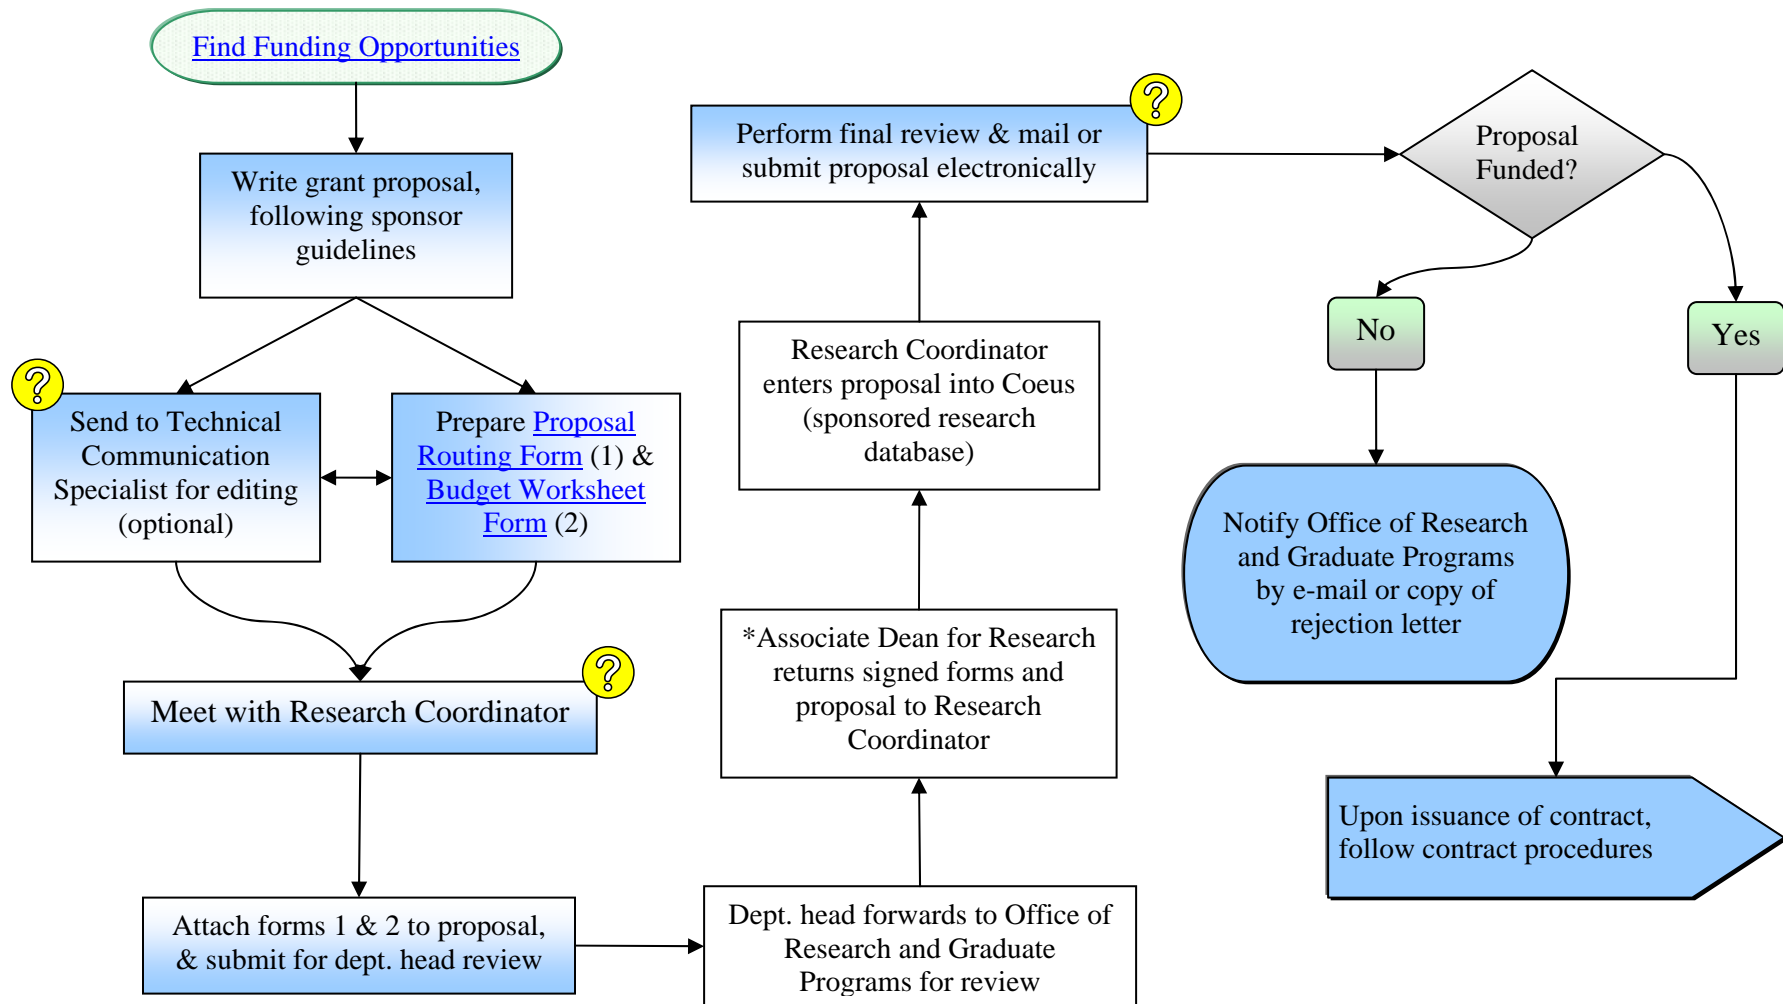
Find Funding Opportunities

Write grant proposal, following sponsor guidelines

Send to Technical Communication Specialist for editing (optional)

Prepare Proposal Routing Form (1) & Budget Worksheet Form (2)

Meet with Research Coordinator

Attach forms 1 & 2 to proposal, & submit for dept. head review

Dept. head forwards to Office of Research and Graduate Programs for review

*Associate Dean for Research returns signed forms and proposal to Research Coordinator

Research Coordinator enters proposal into Coeus (sponsored research database)

Perform final review & mail or submit proposal electronically

Proposal Funded?

No

Yes

Notify Office of Research and Graduate Programs by e-mail or copy of rejection letter

Upon issuance of contract, follow contract procedures